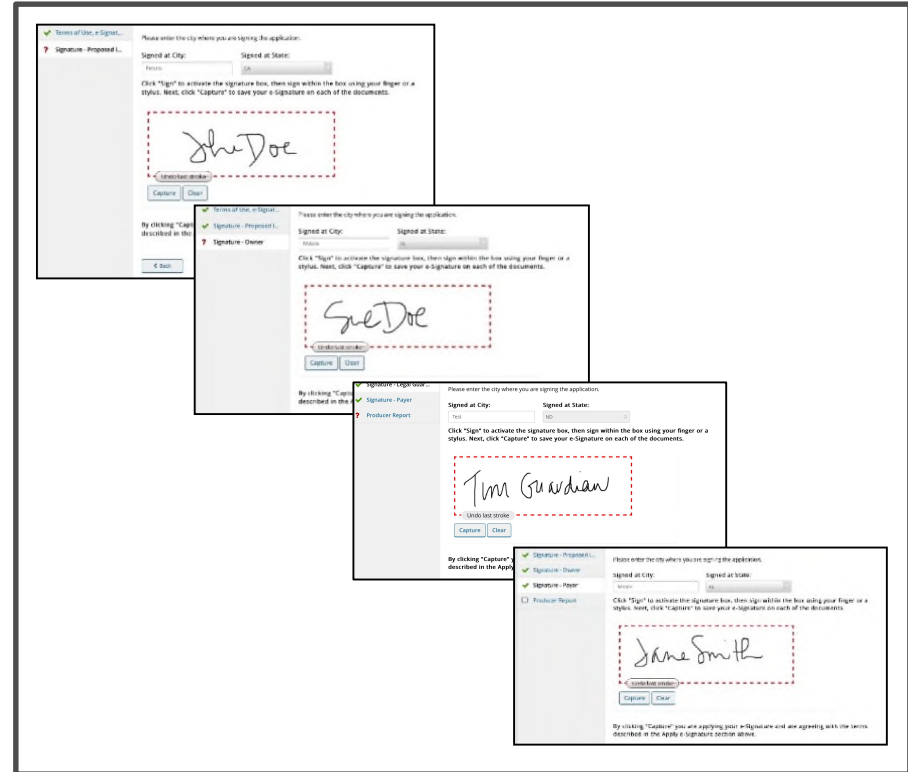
Terms of Use, e-Signat...
Signature - Proposed I...

Please enter the city where you are signing the application.

Signed at City:
Fresno
Signed at State:
CA

Click "Sign" to activate the signature box, then sign within the box using your finger or a stylus. Next, click "Capture" to save your e-Signature on each of the documents.

John Doe

Undo last stroke

Capture
Clear

By clicking "Capt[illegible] described in the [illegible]

< Back

Terms of Use, e-Signat...
Signature - Proposed I...
Signature - Owner

Please enter the city where you are signing the application.

Signed at City:
Mobile
Signed at State:
AL

Click "Sign" to activate the signature box, then sign within the box using your finger or a stylus. Next, click "Capture" to save your e-Signature on each of the documents.

Sue Doe

Undo last stroke

Capture
Clear

By clicking "Captu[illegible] described in the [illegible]

Signature - Legal Guar...
Signature - Payer
Producer Report

Please enter the city where you are signing the application.

Signed at City:
Test
Signed at State:
ND

Click "Sign" to activate the signature box, then sign within the box using your finger or a stylus. Next, click "Capture" to save your e-Signature on each of the documents.

Tim Guardian

Undo last stroke

Capture
Clear

By clicking "Capture" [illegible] described in the Apply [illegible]

Signature - Proposed I...
Signature - Owner
Signature - Payer
Producer Report

Please enter the city where you are signing the application.

Signed at City:
Mobile
Signed at State:
AL

Click "Sign" to activate the signature box, then sign within the box using your finger or a stylus. Next, click "Capture" to save your e-Signature on each of the documents.

Jane Smith

Undo last stroke

Capture
Clear

By clicking "Capture" you are applying your e-Signature and are agreeing with the terms described in the Apply e-Signature section above.